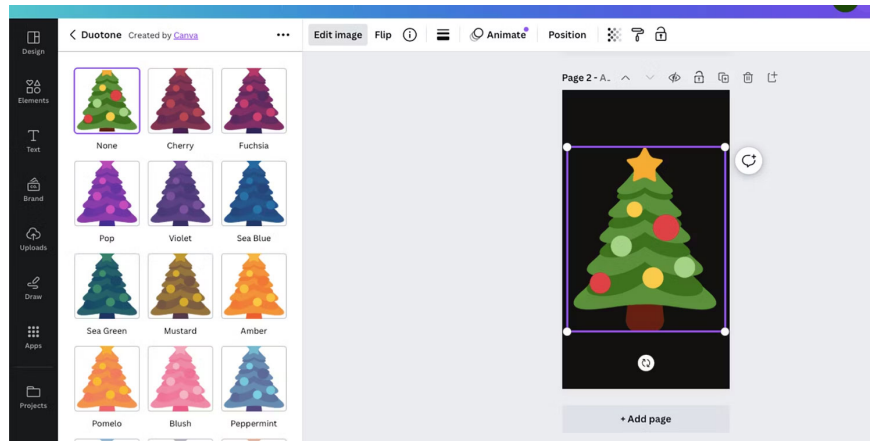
Design
Elements
Text
Brand
Uploads
Draw
Apps
Projects

Duotone Created by Canva

None
Cherry
Fuchsia
Pop
Violet
Sea Blue
Sea Green
Mustard
Amber
Pomelo
Blush
Peppermint

Edit image Flip Animate Position

Page 2 - A...

+ Add page